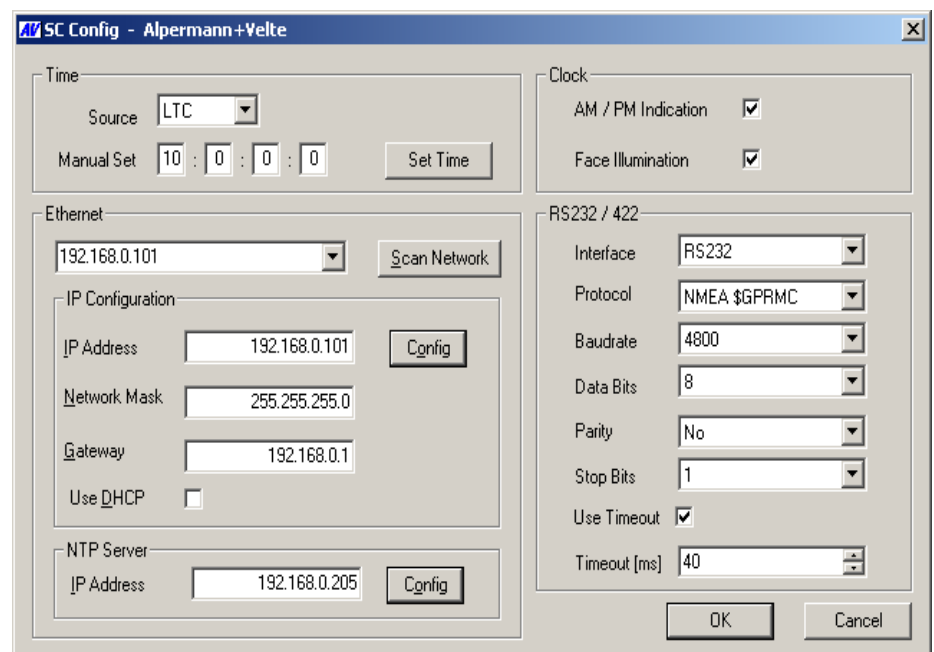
AV SC Config - Alpermann+Velte

Time
Source LTC
Manual Set 10 : 0 : 0 : 0
Set Time

Clock
AM / PM Indication
Face Illumination

Ethernet
192.168.0.101
Scan Network

IP Configuration
IP Address 192.168.0.101
Config
Network Mask 255.255.255.0
Gateway 192.168.0.1
Use DHCP

NTP Server
IP Address 192.168.0.205
Config

RS232 / 422
Interface RS232
Protocol NMEA $GPRMC
Baudrate 4800
Data Bits 8
Parity No
Stop Bits 1
Use Timeout
Timeout [ms] 40

OK
Cancel